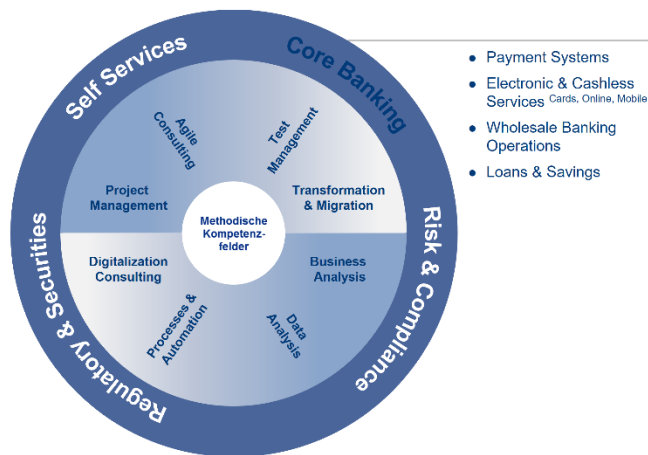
Self Services

Core Banking

Risk & Compliance

Regulatory & Securities

Agile Consulting

Test Management

Project Management

Transformation & Migration

Methodische Kompetenzfelder

Digitalization Consulting

Business Analysis

Processes & Automation

Data Analysis

- Payment Systems
- Electronic & Cashless Services Cards, Online, Mobile
- Wholesale Banking Operations
- Loans & Savings